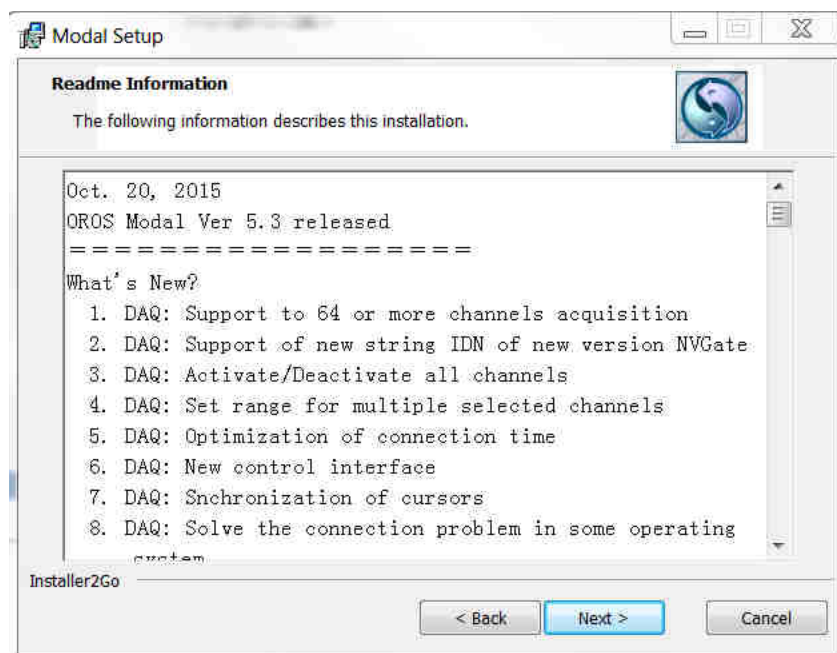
Modal Setup

Readme Information

The following information describes this installation.

Oct. 20, 2015
OROS Modal Ver 5.3 released
==================
What's New?
1. DAQ: Support to 64 or more channels acquisition
2. DAQ: Support of new string IDN of new version NVGate
3. DAQ: Activate/Deactivate all channels
4. DAQ: Set range for multiple selected channels
5. DAQ: Optimization of connection time
6. DAQ: New control interface
7. DAQ: Snchronization of cursors
8. DAQ: Solve the connection problem in some operating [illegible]

Installer2Go

< Back
Next >
Cancel